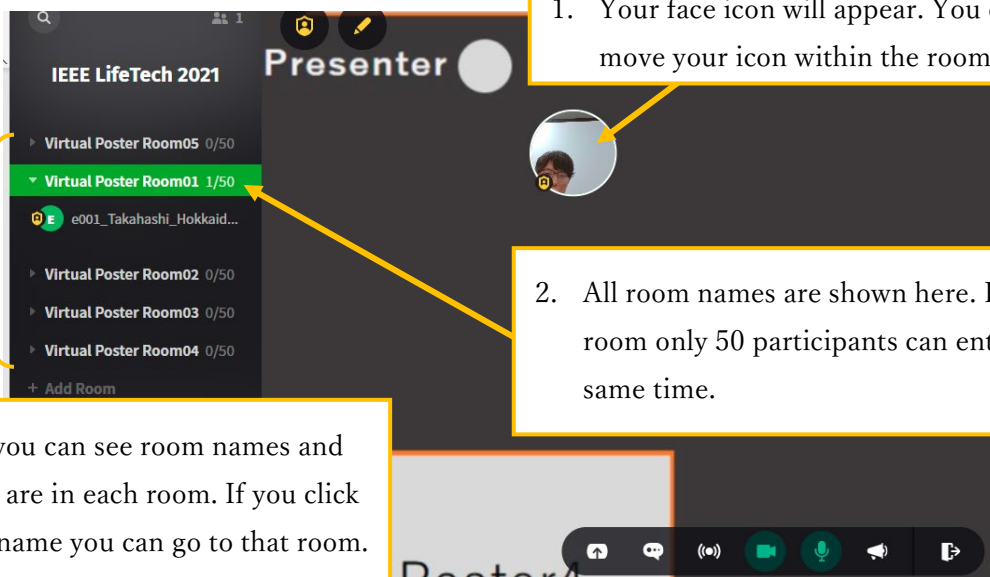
1

IEEE LifeTech 2021

Virtual Poster Room05 0/50

Virtual Poster Room01 1/50

E e001_Takahashi_Hokkaid...

Virtual Poster Room02 0/50

Virtual Poster Room03 0/50

Virtual Poster Room04 0/50

+ Add Room

Presenter

1. Your face icon will appear. You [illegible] move your icon within the room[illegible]

2. All room names are shown here. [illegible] room only 50 participants can ent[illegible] same time.

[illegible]you can see room names and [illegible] are in each room. If you click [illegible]name you can go to that room.

Poster4